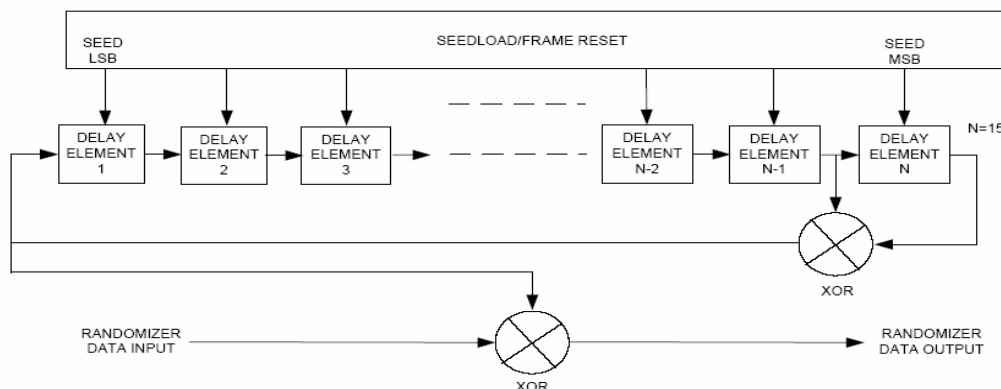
SEED LSB

SEEDLOAD/FRAME RESET

SEED MSB

DELAY ELEMENT 1

DELAY ELEMENT 2

DELAY ELEMENT 3

DELAY ELEMENT N-2

DELAY ELEMENT N-1

DELAY ELEMENT N

N=15

XOR

RANDOMIZER DATA INPUT

RANDOMIZER DATA OUTPUT

XOR